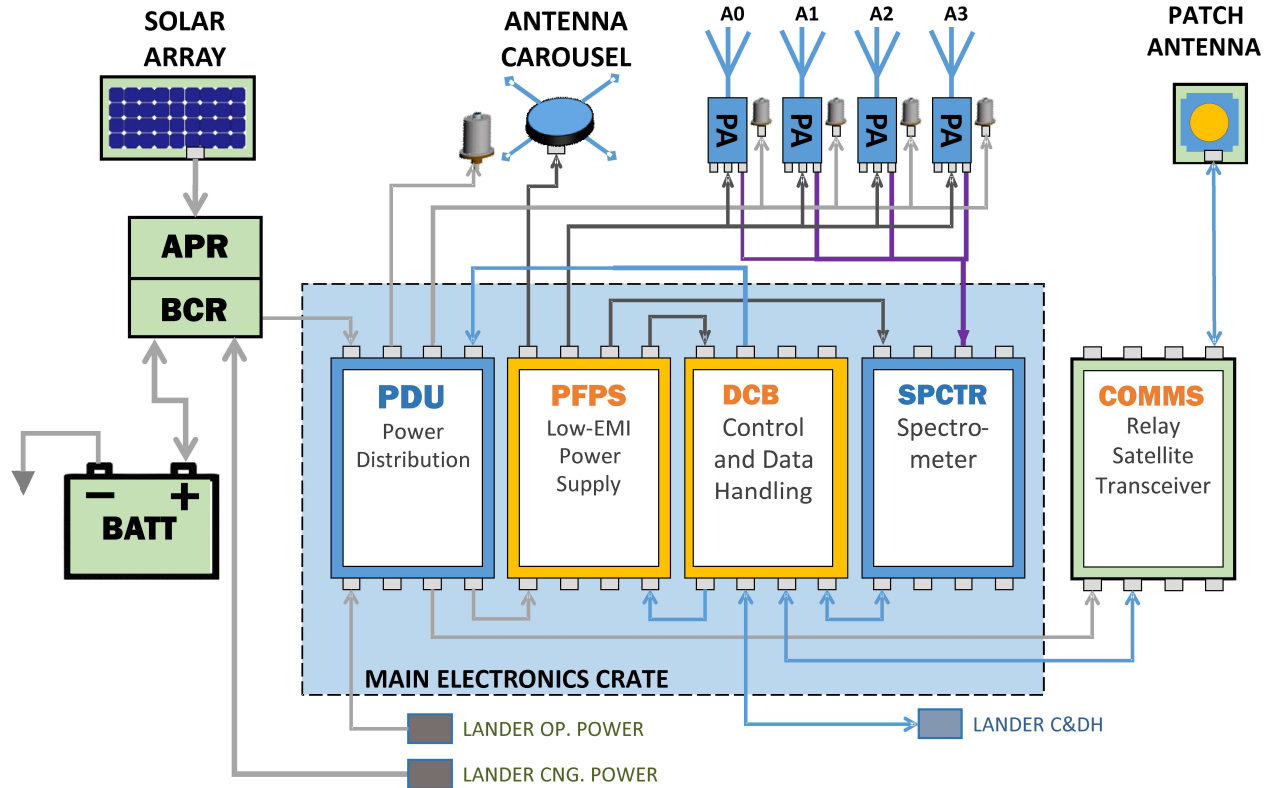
SOLAR ARRAY

ANTENNA CAROUSEL

A0 A1 A2 A3

PATCH ANTENNA

PA PA PA PA

APR

BCR

BATT

PDU Power Distribution

PFPS Low-EMI Power Supply

DCB Control and Data Handling

SPCTR Spectrometer

COMMS Relay Satellite Transceiver

MAIN ELECTRONICS CRATE

LANDER OP. POWER

LANDER C&DH

LANDER CNG. POWER